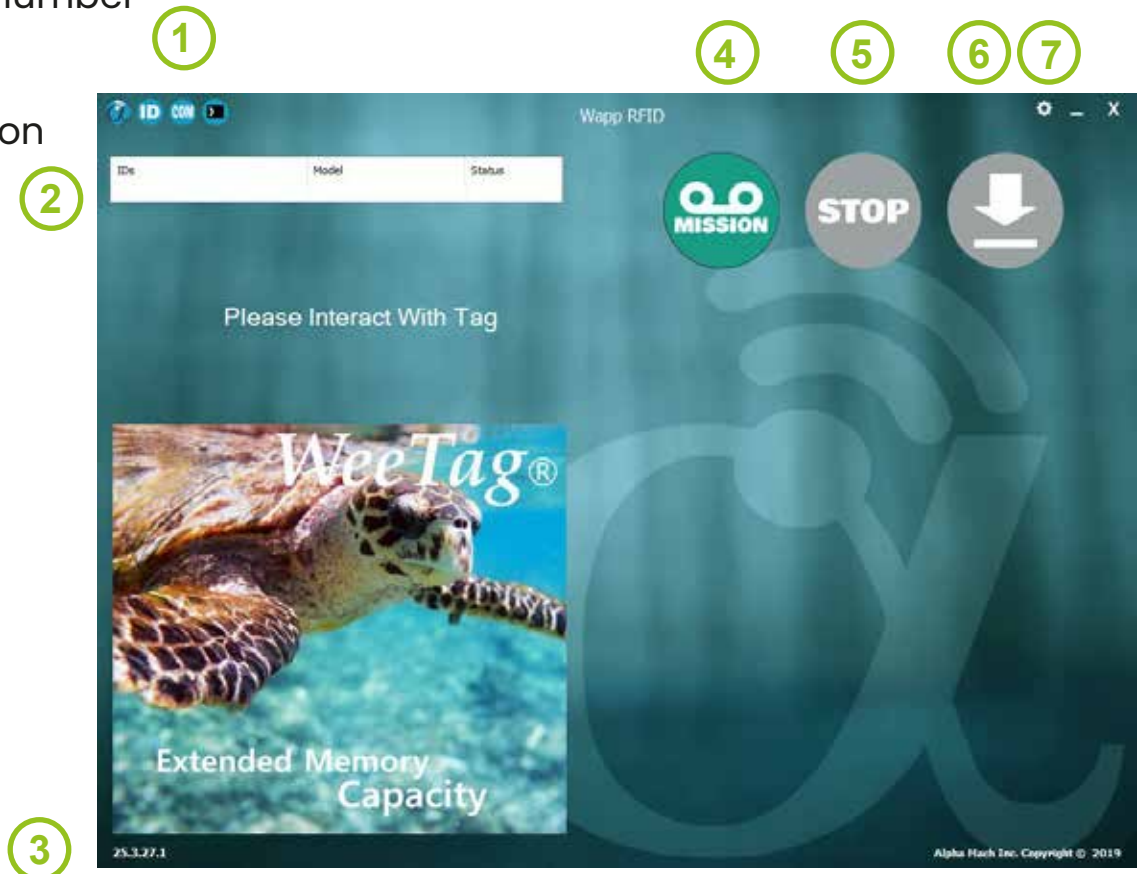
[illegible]umber

1

on

2

4 5 6 7

? ID CON

Wapp RFID

⚙ _ X

| IDs | Model | Status |
|---|---|---|

MISSION

STOP

Please Interact With Tag

WeeTag®

Extended Memory Capacity

3

25.3.27.1

Alpha Mach Inc. Copyright © 2019